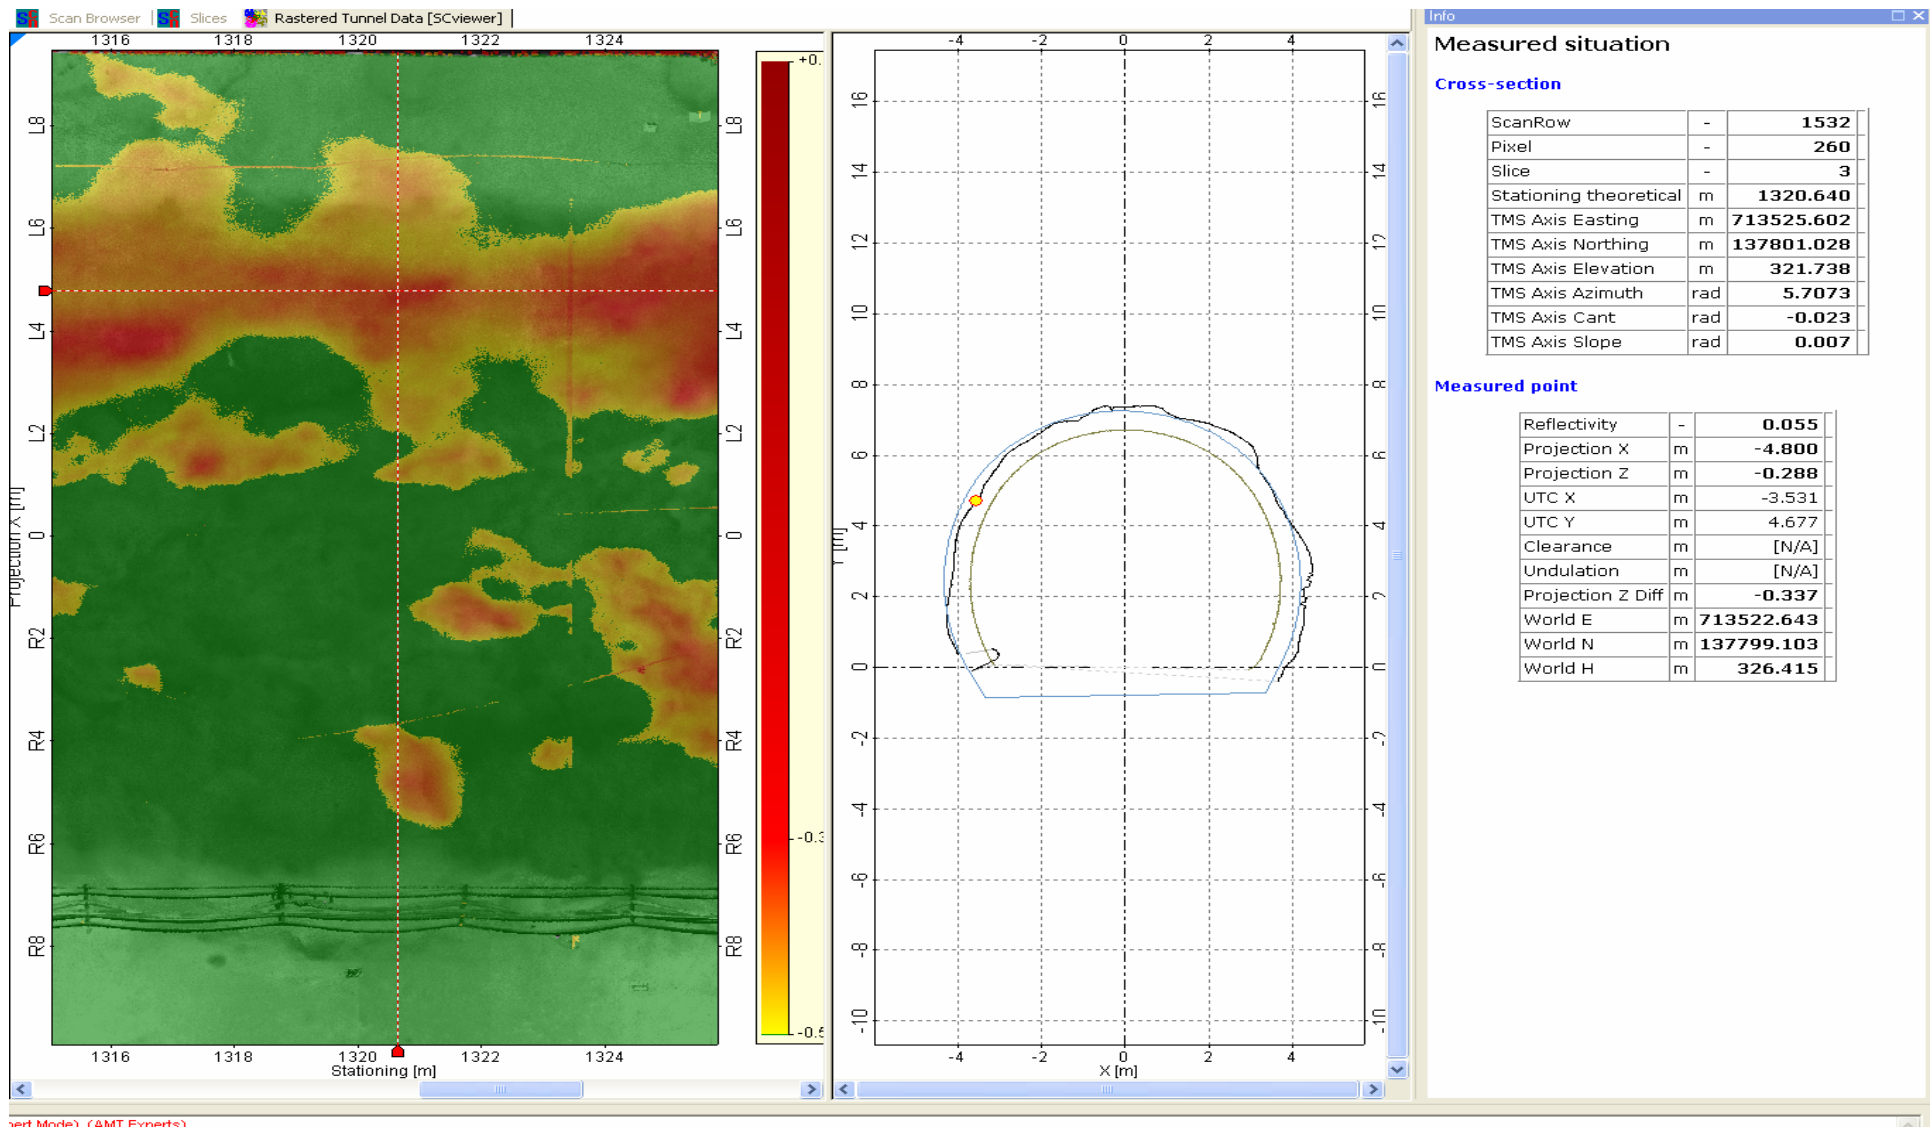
Scan Browser | Slices | Rastered Tunnel Data [SCviewer] |

1316 1318 1320 1322 1324

L8 L6 L4 L2 0 R2 R4 R6 R8

Projection X [m]

+0.

-0.3

-0.5

1316 1318 1320 1322 1324
Stationing [m]

-4 -2 0 2 4

16 14 12 10 8 6 4 2 0 -2 -4 -6 -8 -10

Y [m]

X [m]

Info

Measured situation

Cross-section

| ScanRow | - | 1532 |
|---|---|---|
| Pixel | - | 260 |
| Slice | - | 3 |
| Stationing theoretical | m | 1320.640 |
| TMS Axis Easting | m | 713525.602 |
| TMS Axis Northing | m | 137801.028 |
| TMS Axis Elevation | m | 321.738 |
| TMS Axis Azimuth | rad | 5.7073 |
| TMS Axis Cant | rad | -0.023 |
| TMS Axis Slope | rad | 0.007 |

Measured point

| Reflectivity | - | 0.055 |
|---|---|---|
| Projection X | m | -4.800 |
| Projection Z | m | -0.288 |
| UTC X | m | -3.531 |
| UTC Y | m | 4.677 |
| Clearance | m | [N/A] |
| Undulation | m | [N/A] |
| Projection Z Diff | m | -0.337 |
| World E | m | 713522.643 |
| World N | m | 137799.103 |
| World H | m | 326.415 |

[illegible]ert Mode) (AMT Experts)